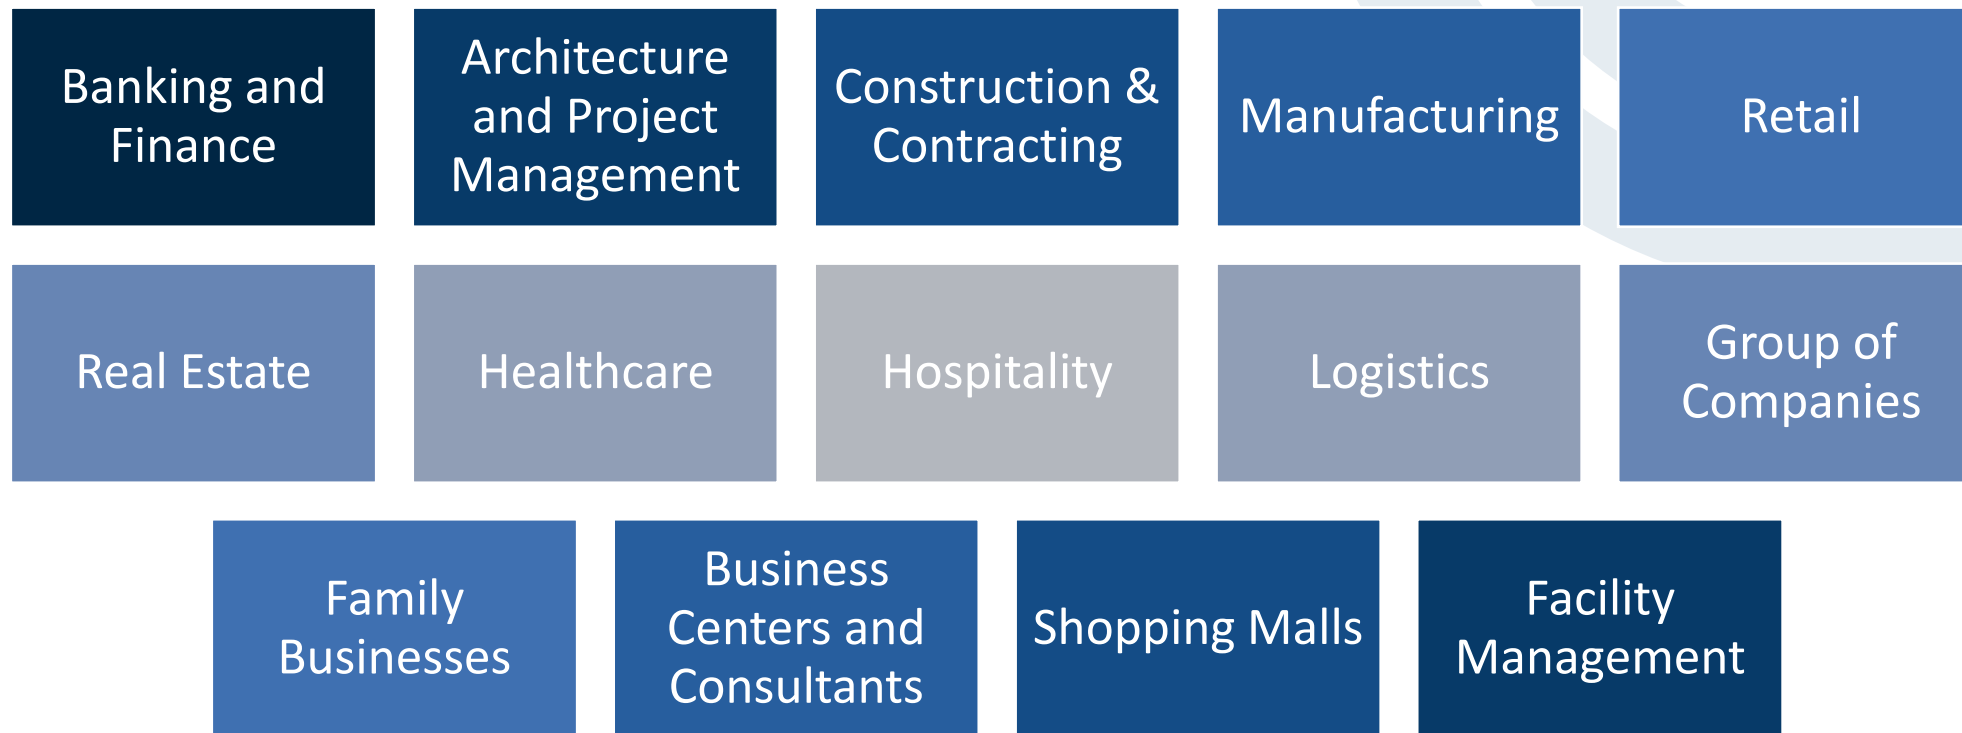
Banking and Finance

Architecture and Project Management

Construction & Contracting

Manufacturing

Retail

Real Estate

Healthcare

Hospitality

Logistics

Group of Companies

Family Businesses

Business Centers and Consultants

Shopping Malls

Facility Management